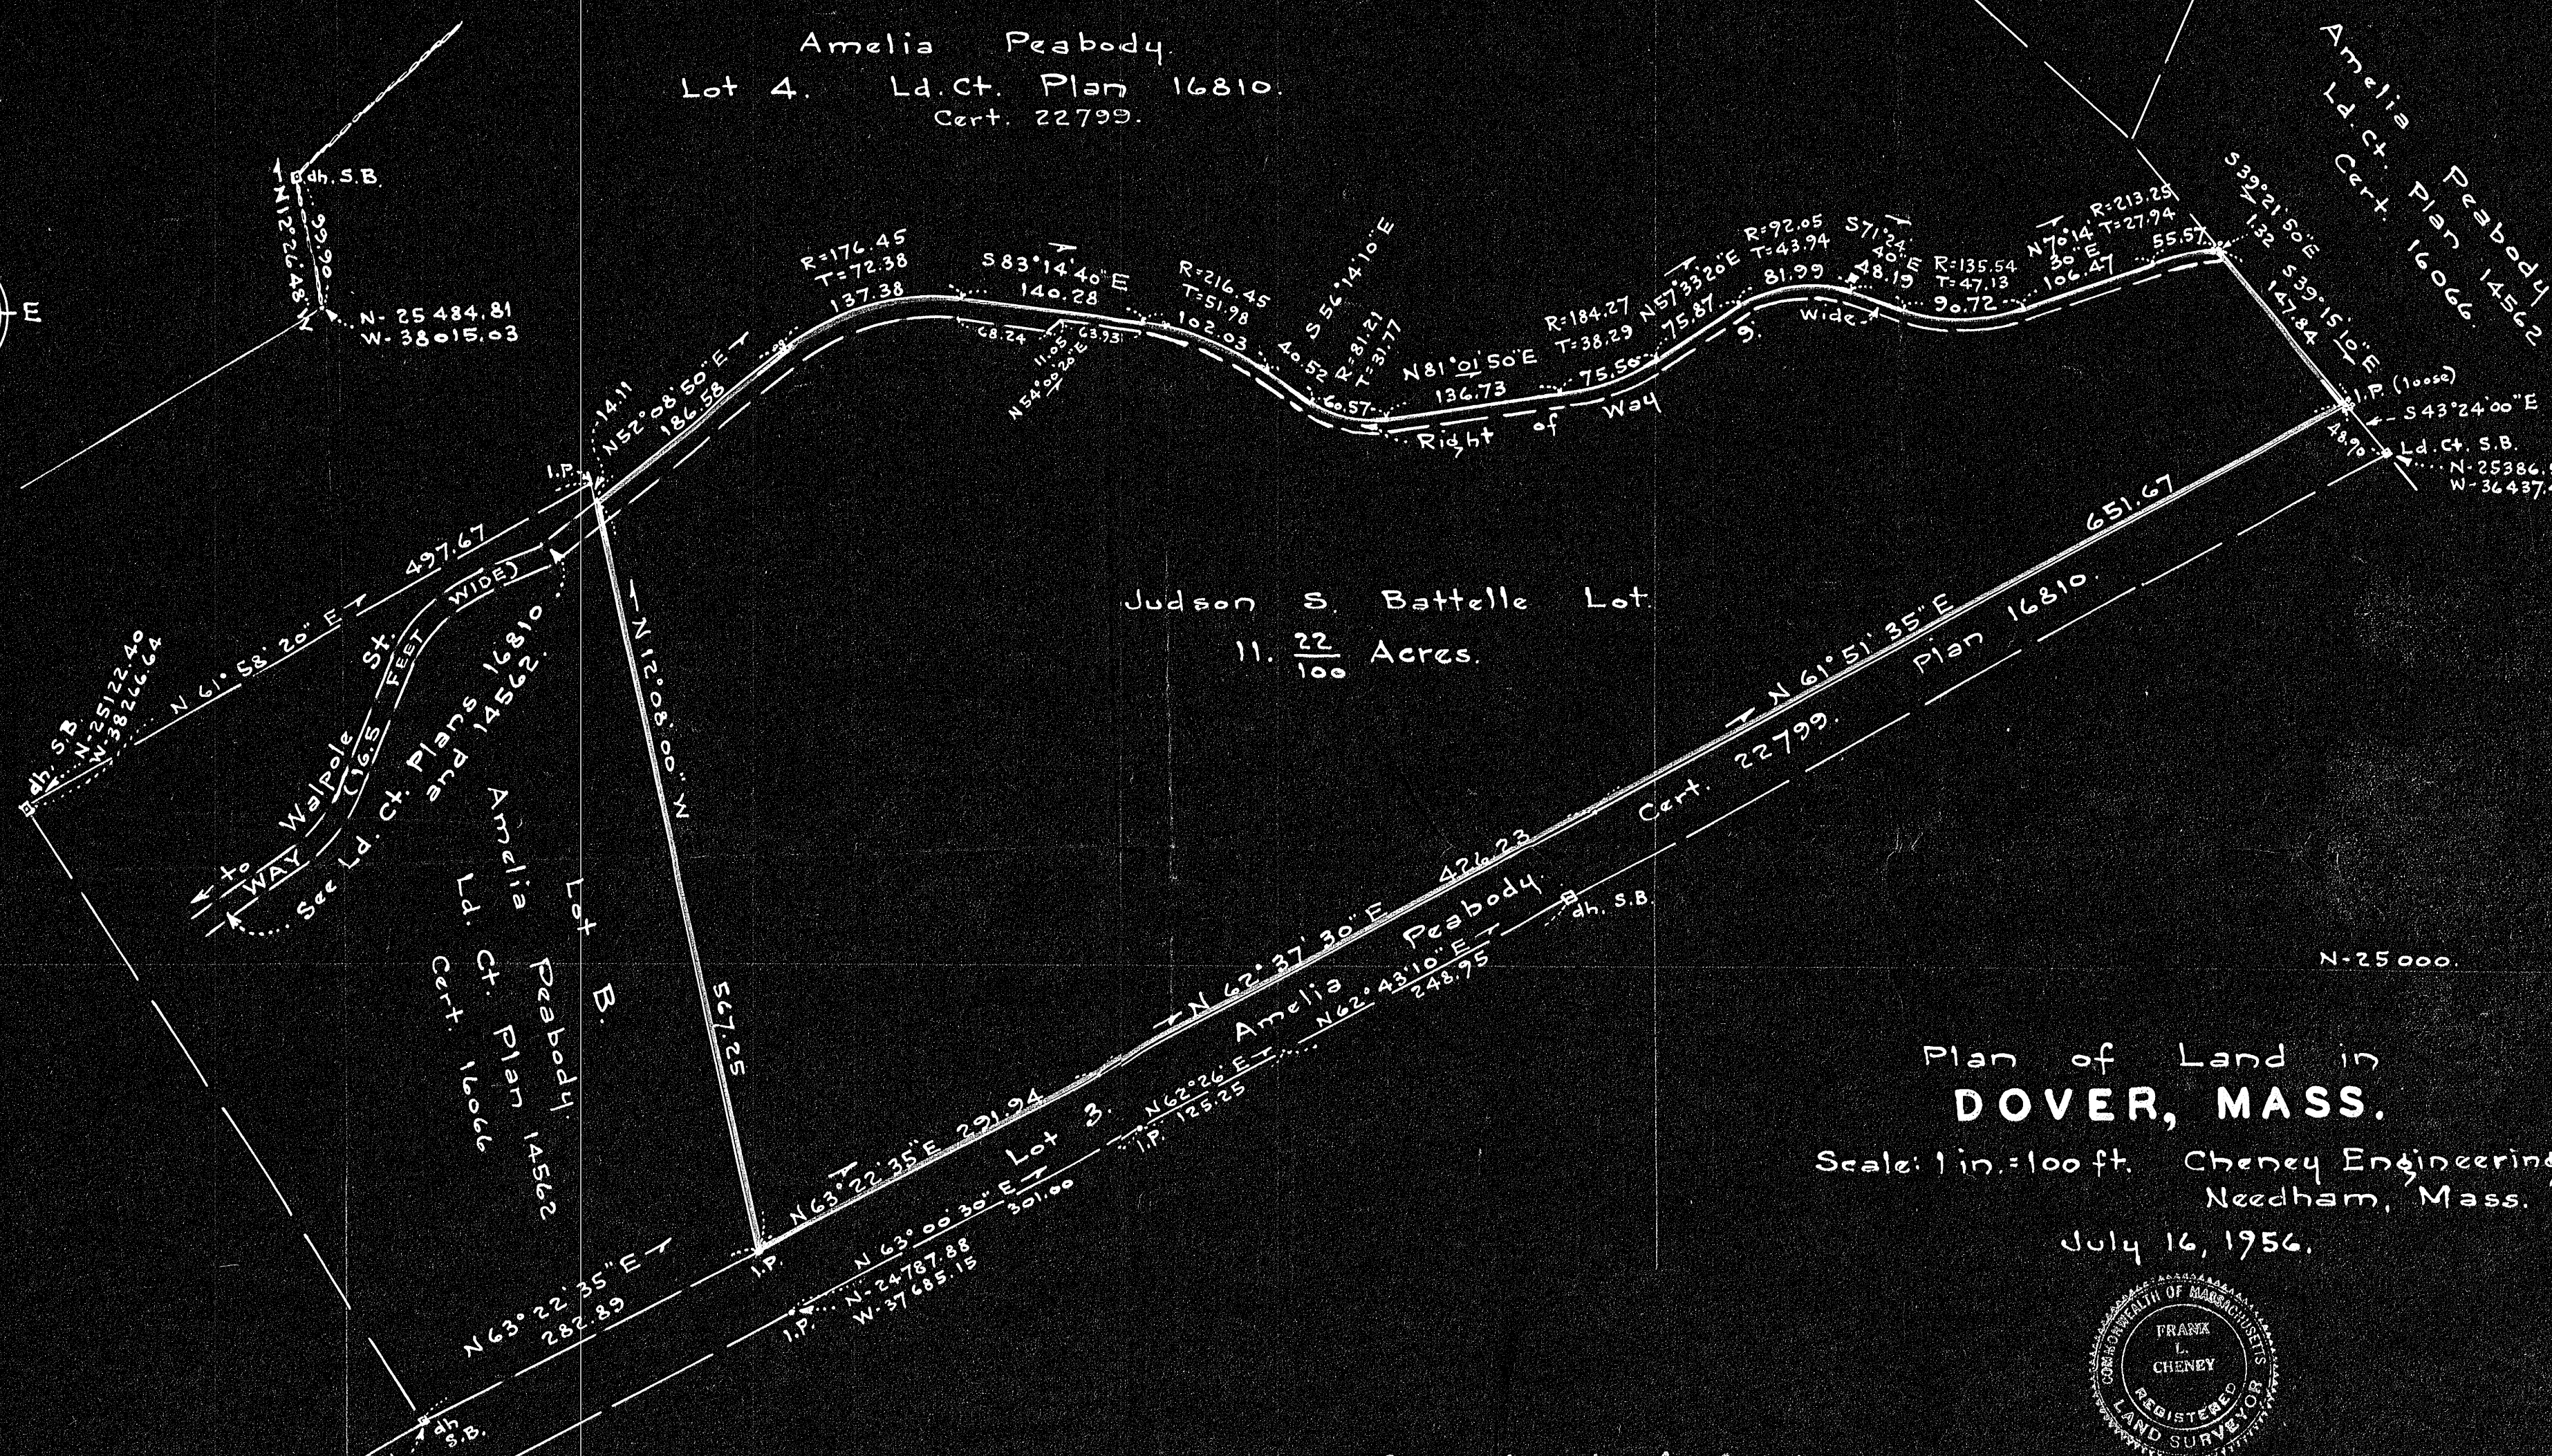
Amelia Peabody
Lot 4. Ld. Ct. Plan 16810.
Cert. 22799.

Amelia Peabody
Ld. Ct. Plan 14562
Cert. 16066.

dh. S.B.
N 12°26'48" W
99.90
N-25484.81
W-38015.03

E

R=176.45
T=72.38
137.38

S 83°14'40" E
140.28

68.24
63.93
11.05
N 54°00'20" E

R=216.45
T=51.98
102.03

S 56°14'10" E
40.52
R=81.21
T=31.77
60.57

N 81°01'50" E
136.73

R=184.27
T=38.29
75.56

N 57°33'20" E
75.87

R=92.05
T=43.94
81.99

S 71°24'40" E
48.19

R=135.54
T=47.13
90.72

N 70°14'30" E
106.47

R=213.25
T=27.94
55.57

S 39°21'50" E
1.32

S 39°15'10" E
147.84

Right of Way 9' wide

14.11
N 52°08'50" E
186.58

I.P.

I.P. (10056)
S 43°24'00" E
48.90
Ld. Ct. S.B.
N-25386.
W-36437.

N 61°58'20" E
497.67

dh. S.B.
N-25122.40
W-38266.64

to Walpole St. WAY (16.5 FEET WIDE)
See Ld. Ct. Plans 16810 and 14562.

N 12°08'00" W
522.25

Judson S. Battelle Lot
11. $\frac{22}{100}$ Acres.

N 61°51'35" E
651.67
Plan 16810.
Cert. 22799.

N 62°37'30" E
426.23

Amelia Peabody
Lot 3.

dh. S.B.

N 62°43'10" E
248.95

N 62°26' E
I.P.
125.25

Amelia Peabody
Lot B.
Ld. Ct. Plan 14562
Cert. 16066

N 63°22'35" E
291.94

N 63°00'30" E
301.00

I.P.
N-24787.88
W-37685.15

I.P.

N 63°22'35" E
282.89

dh. S.B.

N-25000.

Plan of Land in
DOVER, MASS.
Scale: 1 in. = 100 ft.
Cheney Engineering
Needham, Mass.
July 16, 1956.

COMMONWEALTH OF MASSACHUSETTS
FRANK L. CHENEY
REGISTERED LAND SURVEYOR